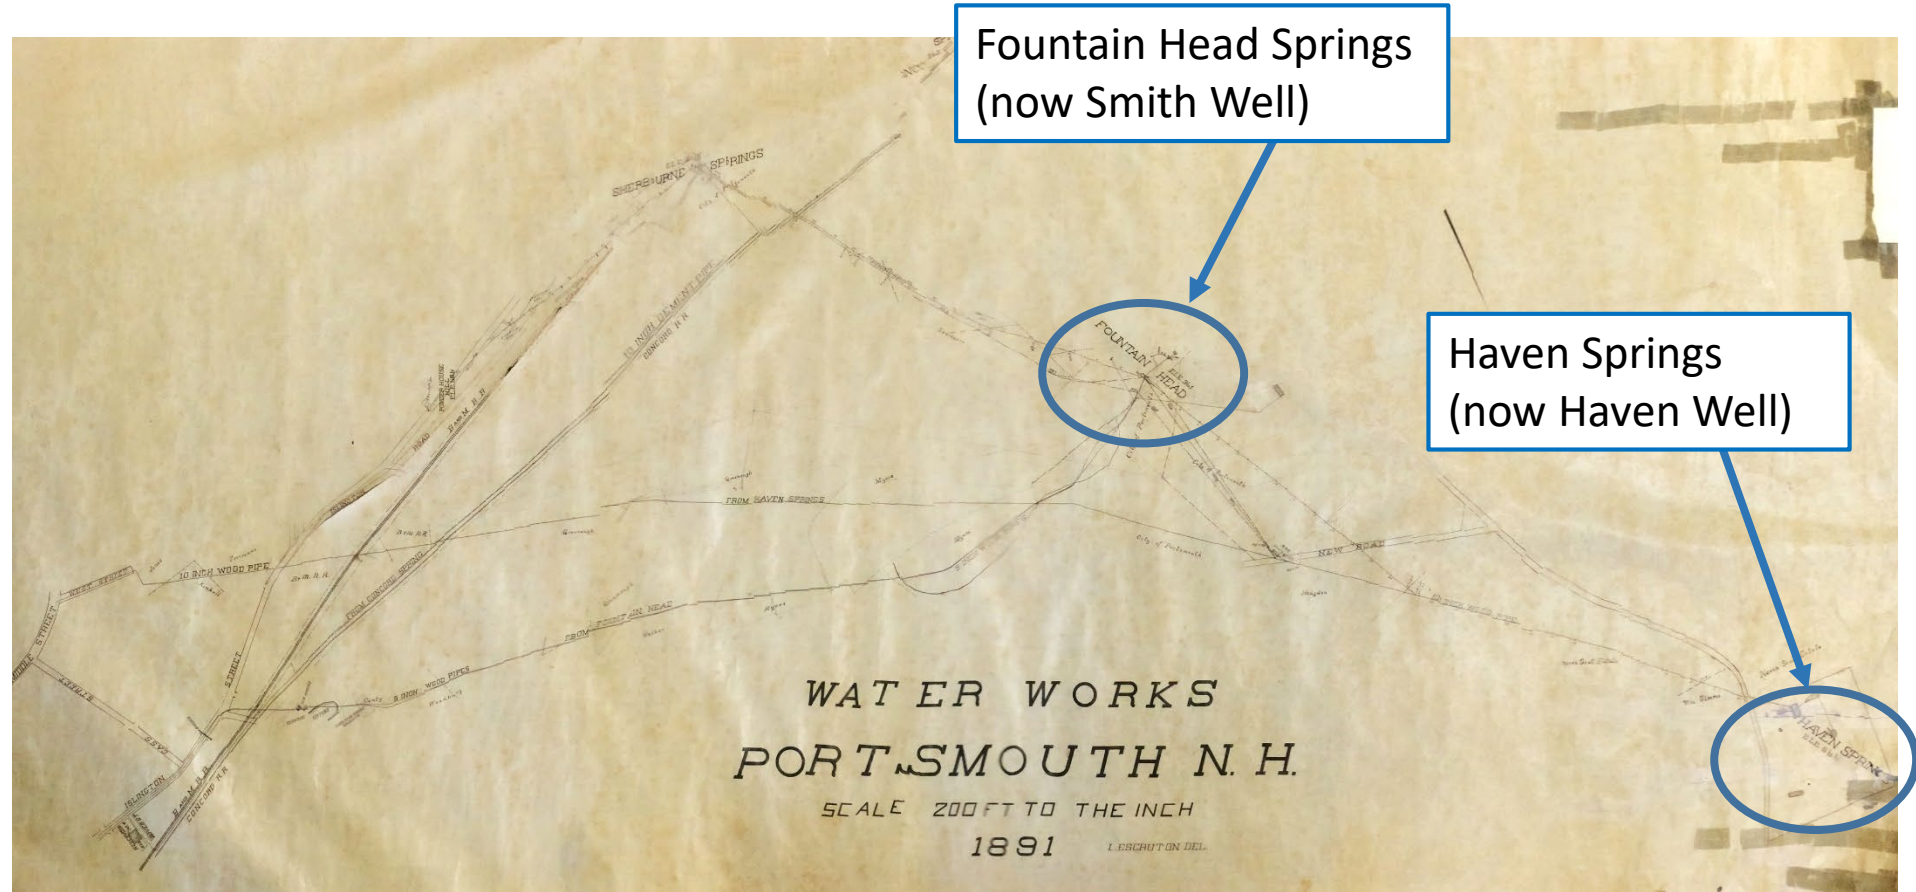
Fountain Head Springs (now Smith Well)

Haven Springs (now Haven Well)

SHERBURNE SPRINGS

FOUNTAIN HEAD

HAVEN SPRINGS

FROM HAVEN SPRINGS

NEW ROAD

10 INCH WOOD PIPE

FROM CONCORD SPRING

FROM FOUNTAIN HEAD

8 INCH WOOD PIPES

10 INCH CEMENT PIPE

CONCORD R.R.

B. & M. R.R.

ISLINGTON

STREET

WATER WORKS

PORTSMOUTH N. H.

SCALE 200 FT TO THE INCH

1891

L. ESCHAUTON DEL.